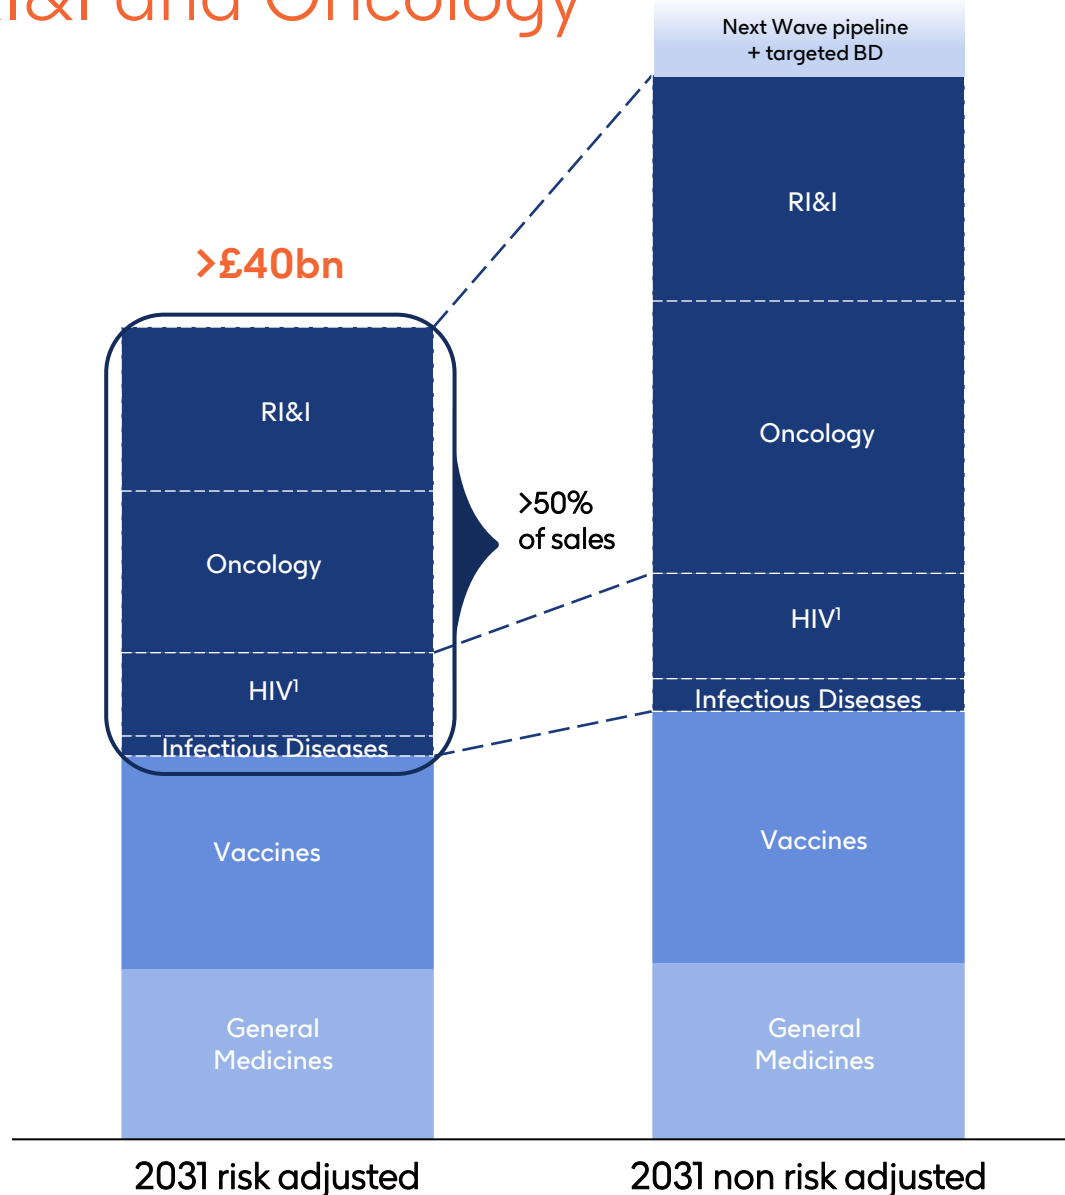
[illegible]I&I and Oncology

>£40bn

RI&I

Oncology

HIV$^1$

Infectious Diseases

Vaccines

General Medicines

>50% of sales

Next Wave pipeline + targeted BD

RI&I

Oncology

HIV$^1$

Infectious Diseases

Vaccines

General Medicines

2031 risk adjusted

2031 non risk adjusted